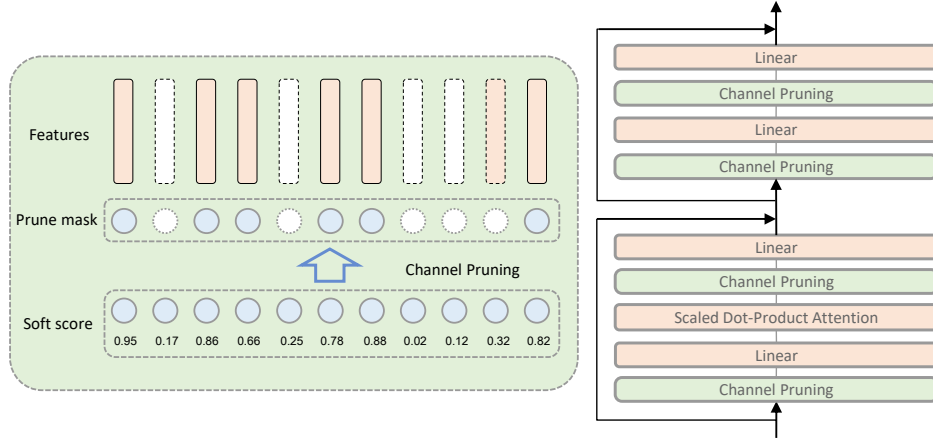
Features

Prune mask

Channel Pruning

Soft score

0.95 0.17 0.86 0.66 0.25 0.78 0.88 0.02 0.12 0.32 0.82

Linear

Channel Pruning

Linear

Channel Pruning

Linear

Channel Pruning

Scaled Dot-Product Attention

Linear

Channel Pruning